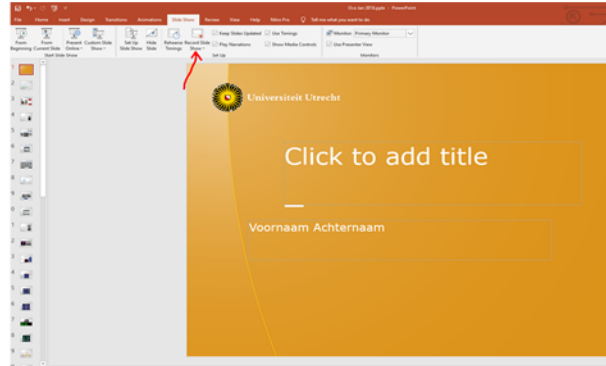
Vius Jan 2018.pptx - PowerPoint

File Home Insert Design Transitions Animations Slide Show Review View Help Nitro Pro Tell me what you want to do

From Beginning From Current Slide Present Online Custom Slide Show
Start Slide Show

Set Up Slide Show Hide Slide Rehearse Timings Record Slide Show
Keep Slides Updated Play Narrations Use Timings Show Media Controls
Set Up

Monitor: Primary Monitor
Use Presenter View
Monitors

1 2 3 4 5 6 7 8 9 10 11 12 13 14 15 16 17 18 19

Universiteit Utrecht

Click to add title

Voornaam Achternaam